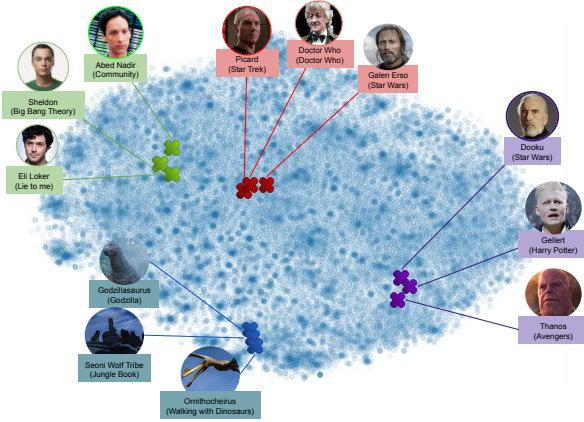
Abed Nadir
(Community)

Sheldon
(Big Bang Theory)

Eli Loker
(Lie to me)

Picard
(Star Trek)

Doctor Who
(Doctor Who)

Galen Erso
(Star Wars)

Dooku
(Star Wars)

Gellert
(Harry Potter)

Thanos
(Avengers)

Godzillasaurus
(Godzilla)

Seoni Wolf Tribe
(Jungle Book)

Ornithocheirus
(Walking with Dinosaurs)